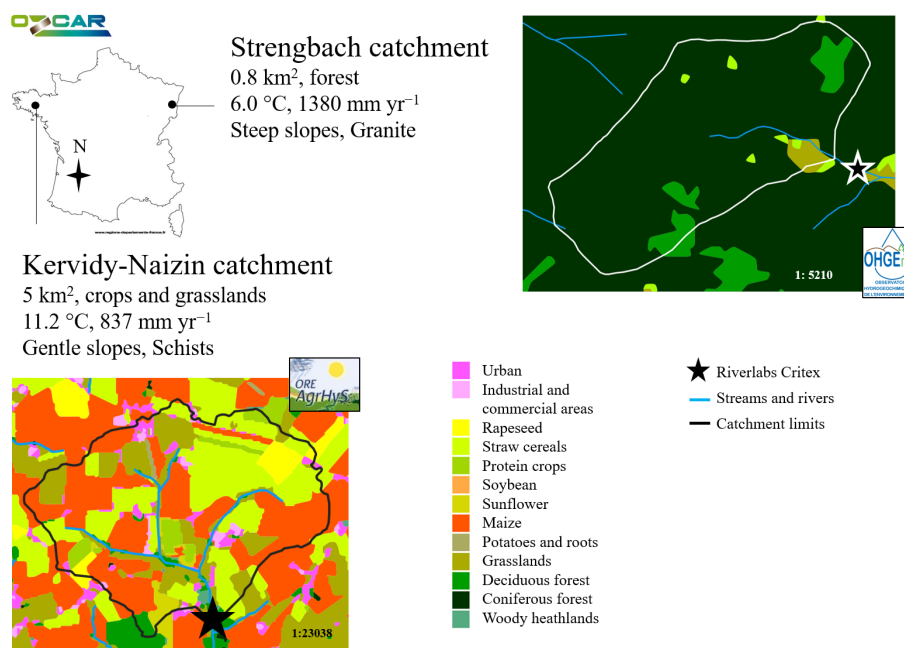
OZCAR

Strengbach catchment
0.8 km$^2$, forest
6.0 °C, 1380 mm yr$^{-1}$
Steep slopes, Granite

N

www.regions-departements-france.fr

1: 5210

OHGE
OBSERVATOIRE HYDROGEOCHIMIQUE DE L'ENVIRONNEMENT

Kervidy-Naizin catchment
5 km$^2$, crops and grasslands
11.2 °C, 837 mm yr$^{-1}$
Gentle slopes, Schists

ORE AgrHyS

1:23038

Urban
Industrial and commercial areas
Rapeseed
Straw cereals
Protein crops
Soybean
Sunflower
Maize
Potatoes and roots
Grasslands
Deciduous forest
Coniferous forest
Woody heathlands

Riverlabs Critex
Streams and rivers
Catchment limits